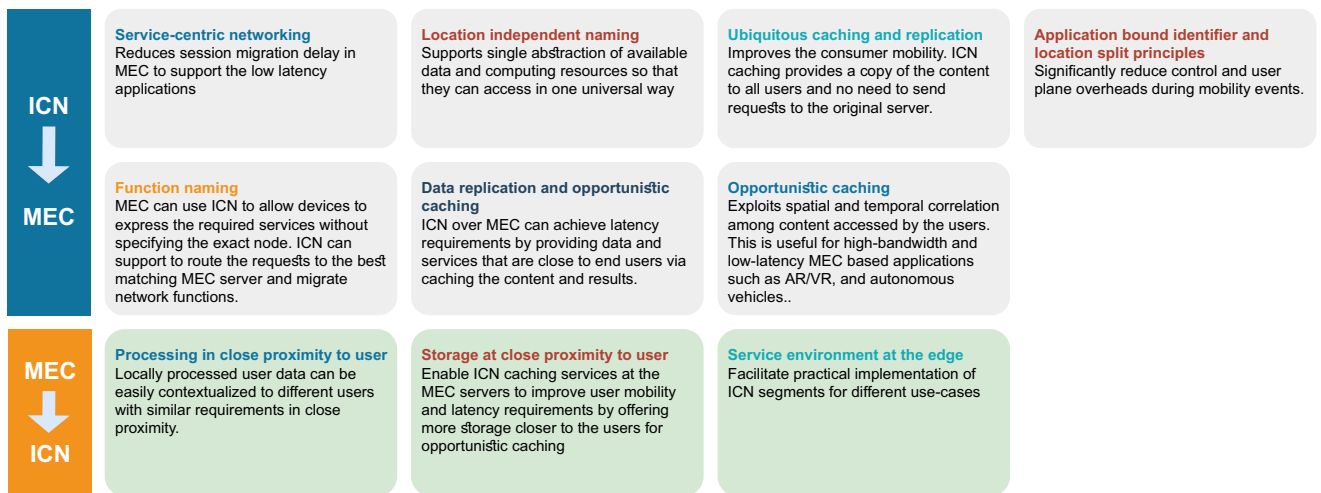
ICN

MEC

Service-centric networking
Reduces session migration delay in MEC to support the low latency applications

Location independent naming
Supports single abstraction of available data and computing resources so that they can access in one universal way

Ubiquitous caching and replication
Improves the consumer mobility. ICN caching provides a copy of the content to all users and no need to send requests to the original server.

Application bound identifier and location split principles
Significantly reduce control and user plane overheads during mobility events.

Function naming
MEC can use ICN to allow devices to express the required services without specifying the exact node. ICN can support to route the requests to the best matching MEC server and migrate network functions.

Data replication and opportunistic caching
ICN over MEC can achieve latency requirements by providing data and services that are close to end users via caching the content and results.

Opportunistic caching
Exploits spatial and temporal correlation among content accessed by the users. This is useful for high-bandwidth and low-latency MEC based applications such as AR/VR, and autonomous vehicles..

MEC

ICN

Processing in close proximity to user
Locally processed user data can be easily contextualized to different users with similar requirements in close proximity.

Storage at close proximity to user
Enable ICN caching services at the MEC servers to improve user mobility and latency requirements by offering more storage closer to the users for opportunistic caching

Service environment at the edge
Facilitate practical implementation of ICN segments for different use-cases